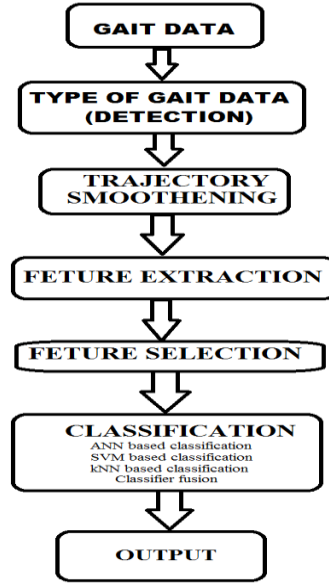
GAIT DATA

TYPE OF GAIT DATA (DETECTION)

TRAJECTORY SMOOTHENING

FETURE EXTRACTION

FETURE SELECTION

CLASSIFICATION
ANN based classification
SVM based classification
kNN based classification
Classifier fusion

OUTPUT